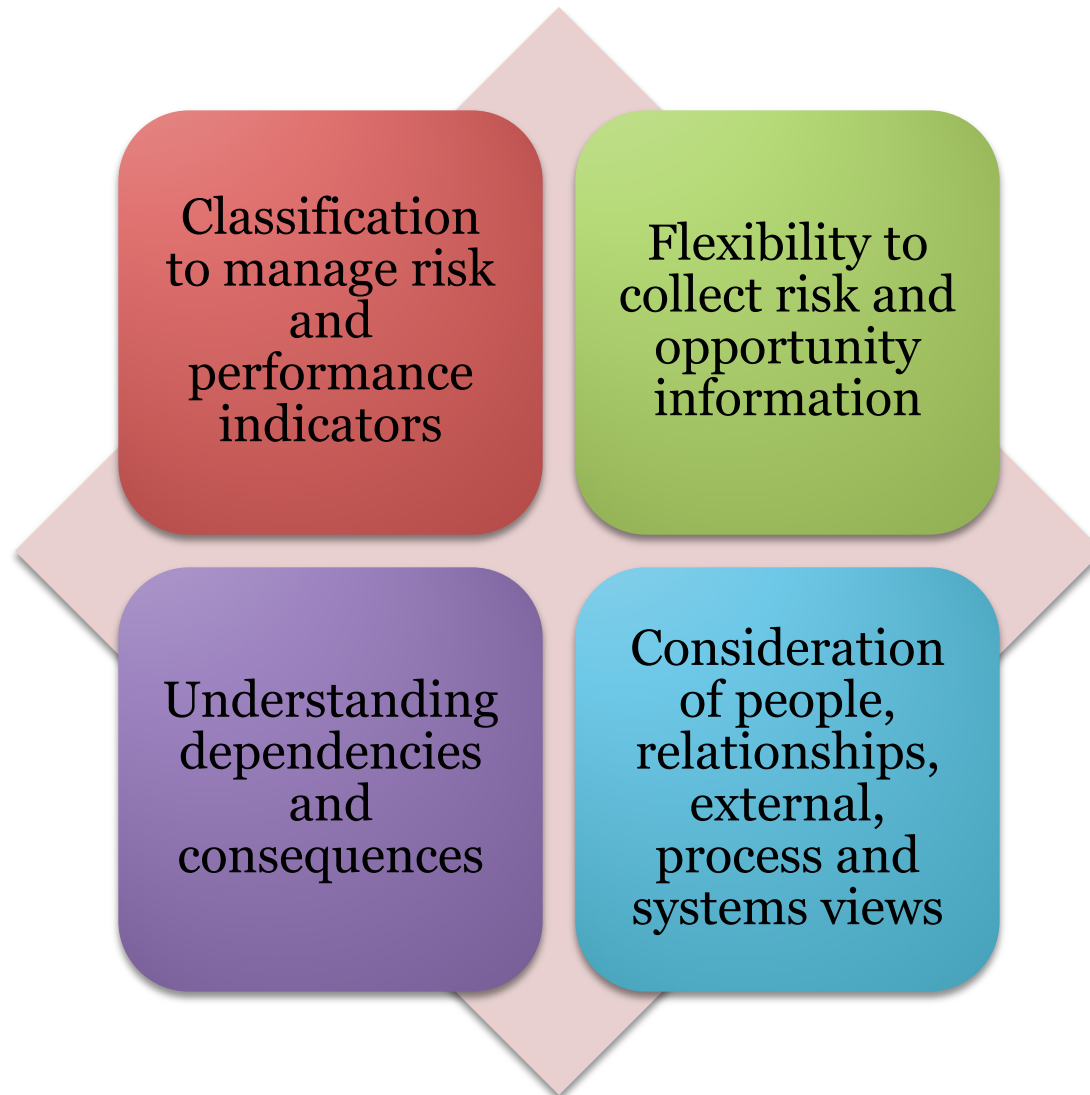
Classification to manage risk and performance indicators

Flexibility to collect risk and opportunity information

Understanding dependencies and consequences

Consideration of people, relationships, external, process and systems views